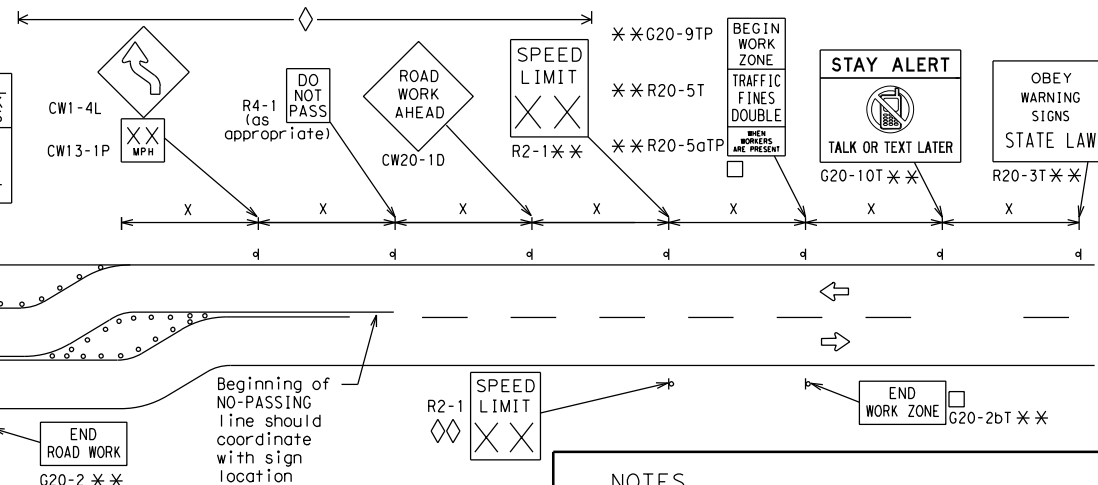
◊

CW1-4L

CW13-1P
XX
MPH

R4-1
(as appropriate)
DO NOT PASS

ROAD WORK AHEAD
CW20-1D

SPEED LIMIT
X X
R2-1 ✻✻

✻✻G20-9TP
✻✻R20-5T
✻✻R20-5aTP

BEGIN WORK ZONE
TRAFFIC FINES DOUBLE
WHEN WORKERS ARE PRESENT
□

STAY ALERT
TALK OR TEXT LATER
G20-10T ✻✻

OBEY WARNING SIGNS STATE LAW
R20-3T ✻✻

X X X X X X X

Beginning of NO-PASSING line should coordinate with sign location

R2-1
◊◊
SPEED LIMIT
X X

END WORK ZONE
□
G20-2bT ✻✻

END ROAD WORK
G20-2 ✻✻

NOTES